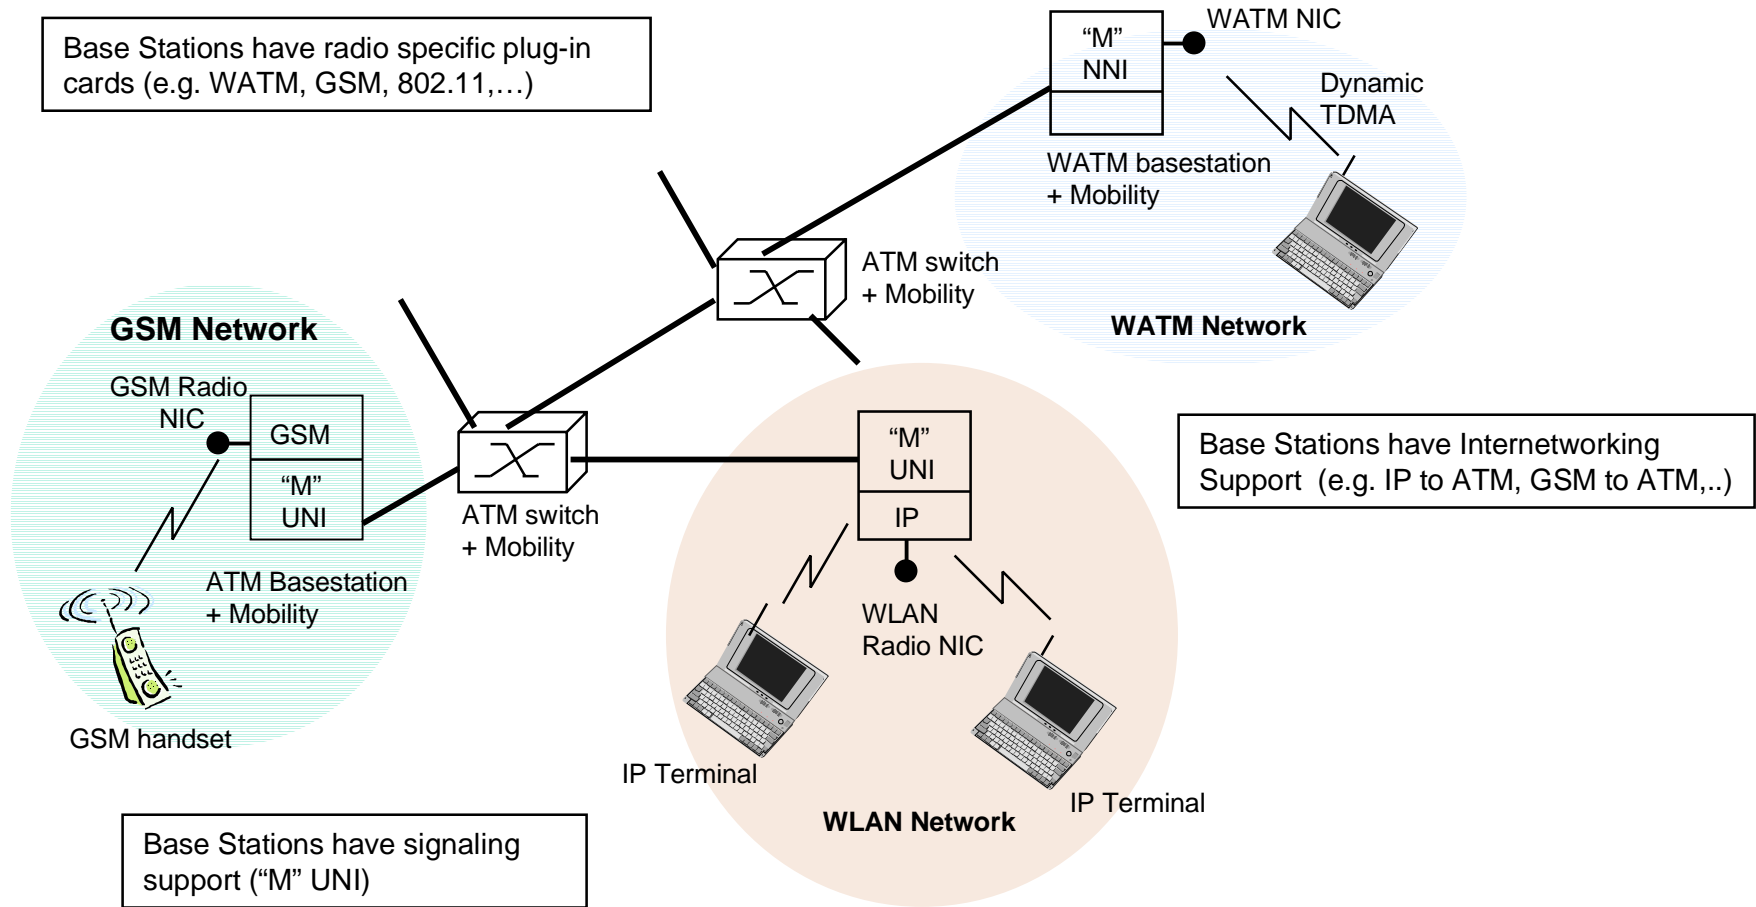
Base Stations have radio specific plug-in cards (e.g. WATM, GSM, 802.11,…)

"M"
NNI

WATM NIC

Dynamic
TDMA

WATM basestation
+ Mobility

ATM switch
+ Mobility

WATM Network

GSM Network

GSM Radio
NIC

GSM

"M"
UNI

ATM switch
+ Mobility

"M"
UNI

IP

Base Stations have Internetworking Support (e.g. IP to ATM, GSM to ATM,..)

ATM Basestation
+ Mobility

WLAN
Radio NIC

GSM handset

IP Terminal

IP Terminal

WLAN Network

Base Stations have signaling support ("M" UNI)